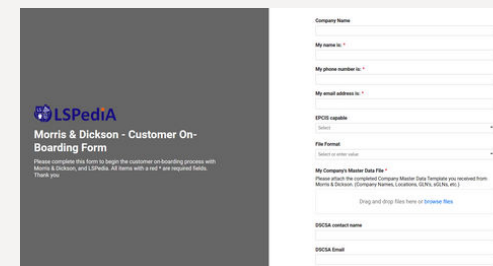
LSPediA

Morris & Dickson - Customer On-Boarding Form

Please complete this form to begin the customer on-boarding process with Morris & Dickson, and LSPedia. All items with a red * are required fields. Thank you

Company Name

My name is: *

My phone number is: *

My email address is: *

EPCIS capable

Select

File Format

Select or enter value

My Company's Master Data File *

Please attach the completed Company Master Data Template you received from Morris & Dickson. (Company Names, Locations, GLN's, sGLNs, etc.)

Drag and drop files here or browse files

DSCSA contact name

DSCSA Email